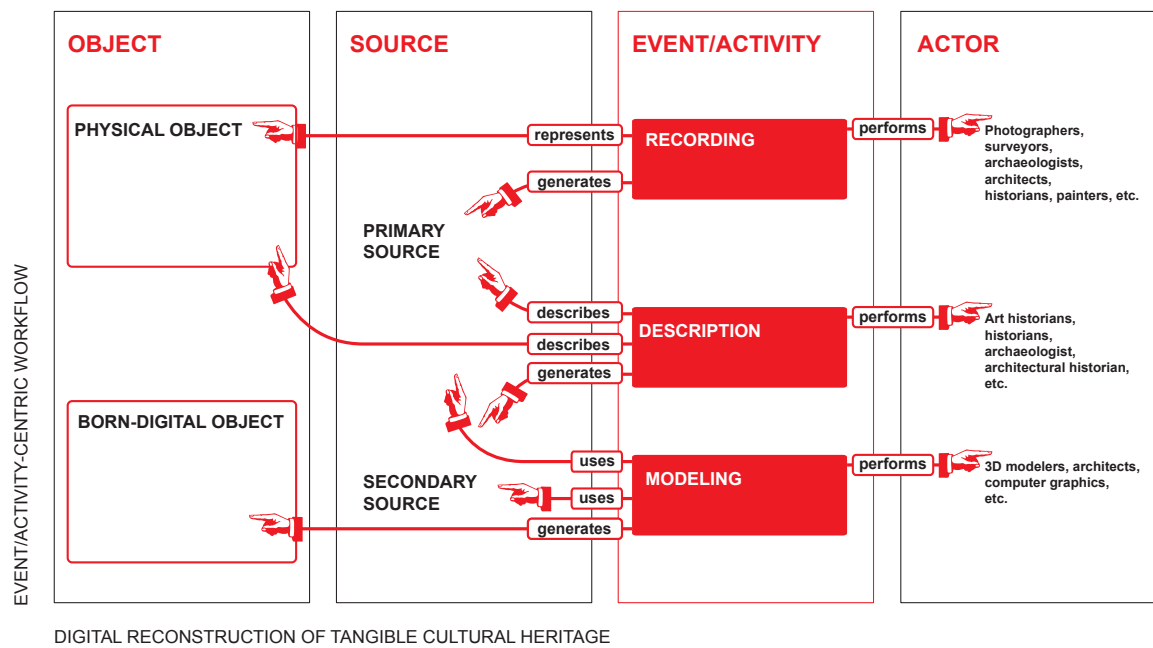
EVENT/ACTIVITY-CENTRIC WORKFLOW

OBJECT

PHYSICAL OBJECT

BORN-DIGITAL OBJECT

SOURCE

PRIMARY SOURCE

SECONDARY SOURCE

EVENT/ACTIVITY

represents

generates

RECORDING

describes

describes

generates

DESCRIPTION

uses

uses

generates

MODELING

ACTOR

performs

Photographers, surveyors, archaeologists, architects, historians, painters, etc.

performs

Art historians, historians, archaeologist, architectural historian, etc.

performs

3D modelers, architects, computer graphics, etc.

DIGITAL RECONSTRUCTION OF TANGIBLE CULTURAL HERITAGE